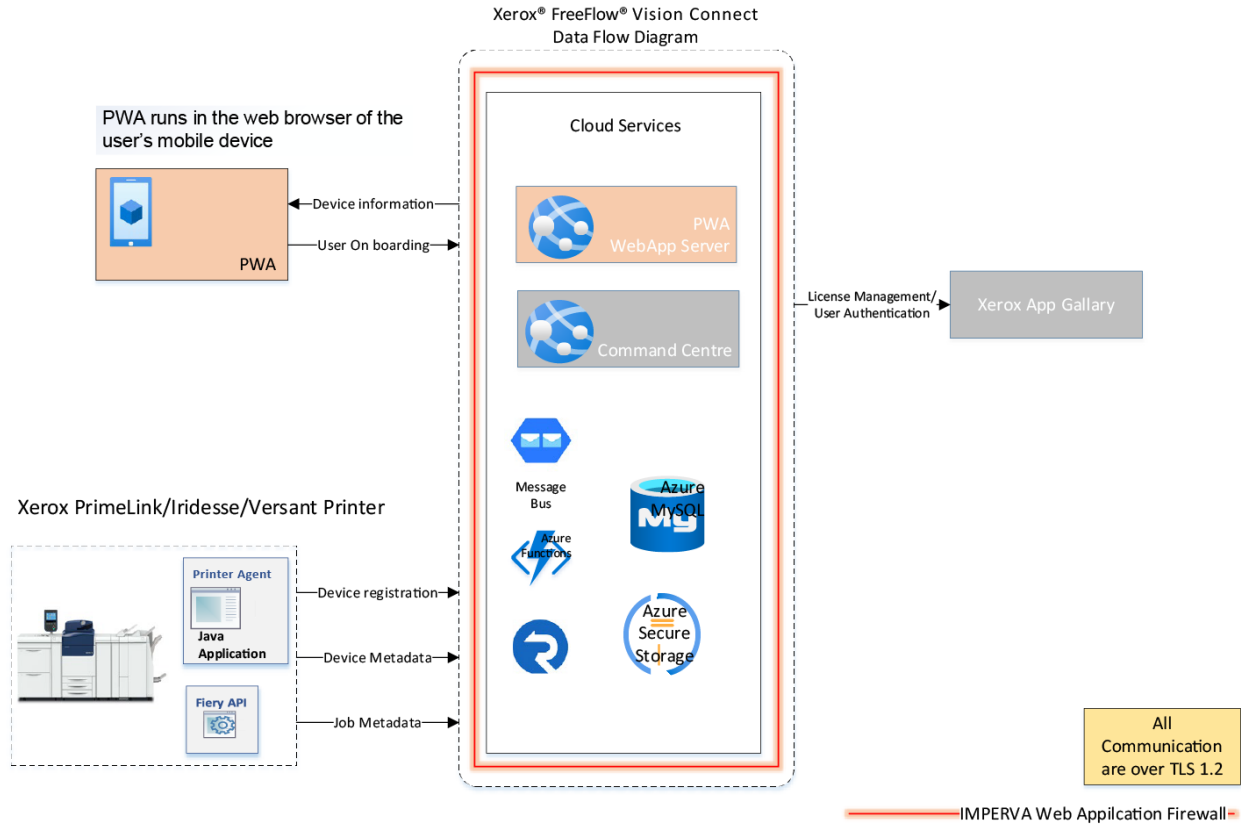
Xerox® FreeFlow® Vision Connect
Data Flow Diagram

PWA runs in the web browser of the user's mobile device

PWA

Device information

User On boarding

Cloud Services

PWA
WebApp Server

Command Centre

Message Bus

Azure MySQL

Azure Functions

Azure Secure Storage

License Management/
User Authentication

Xerox App Gallary

Xerox PrimeLink/Iridesse/Versant Printer

Printer Agent

Java Application

Fiery API

Device registration

Device Metadata

Job Metadata

All Communication are over TLS 1.2

IMPERVA Web Appilcation Firewall